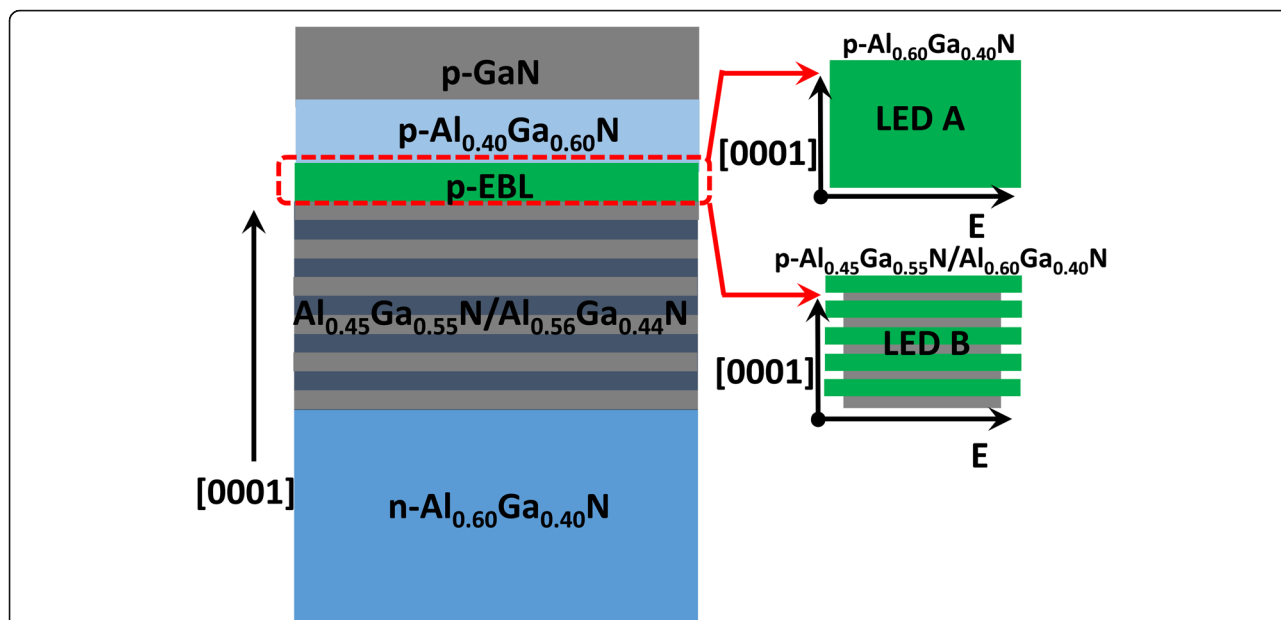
p-GaN

p-$Al_{0.40}Ga_{0.60}N$

p-EBL

$Al_{0.45}Ga_{0.55}N/Al_{0.56}Ga_{0.44}N$

[0001]

n-$Al_{0.60}Ga_{0.40}N$

p-$Al_{0.60}Ga_{0.40}N$

LED A

[0001]

E

p-$Al_{0.45}Ga_{0.55}N/Al_{0.60}Ga_{0.40}N$

LED B

[0001]

E